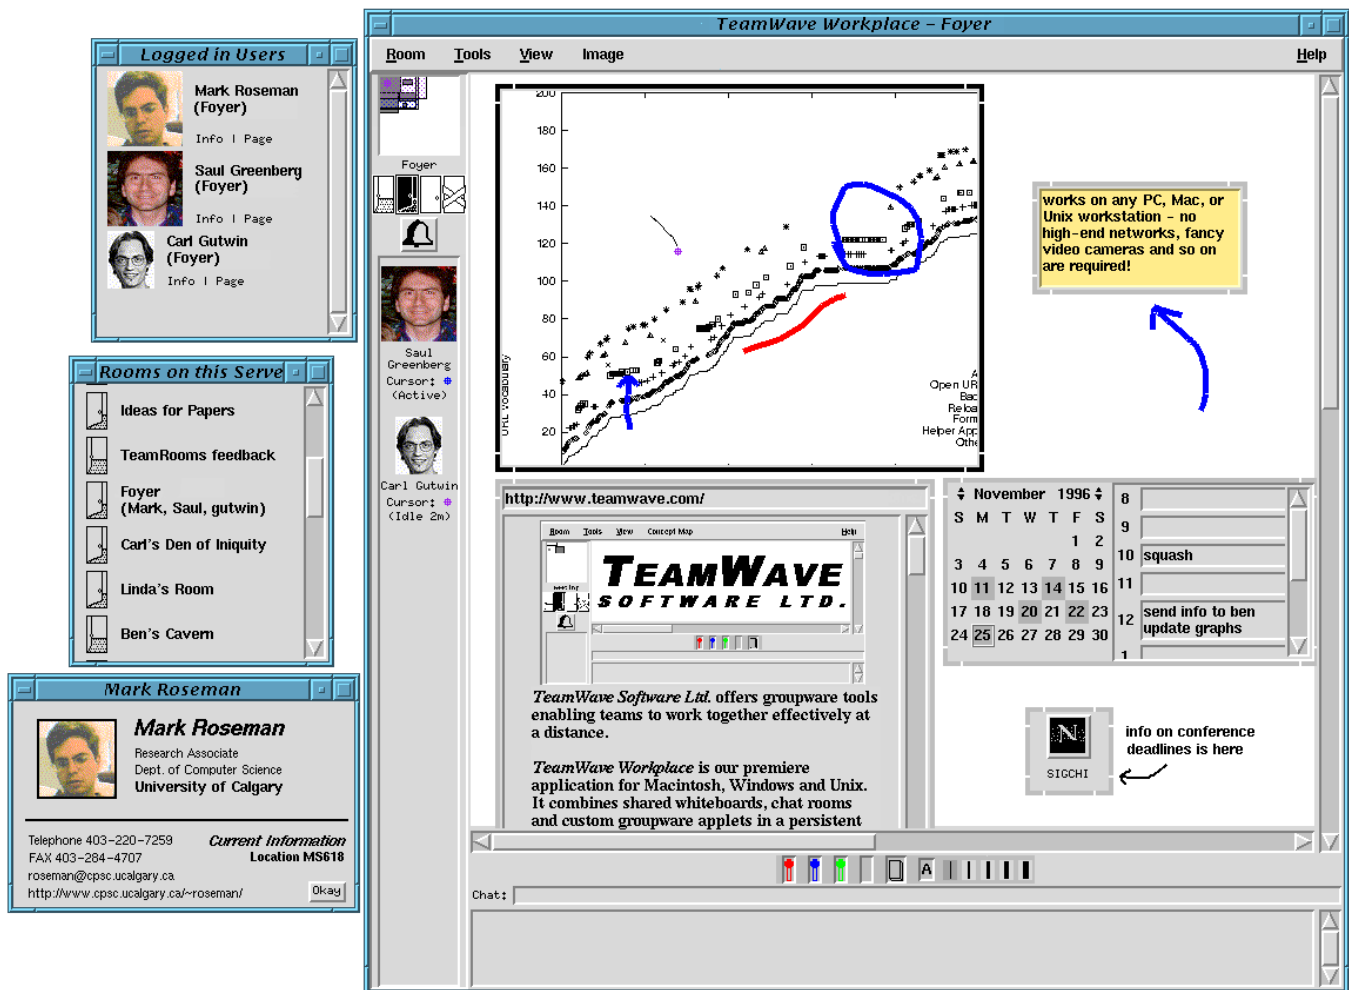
Logged in Users

Mark Roseman (Foyer)
Info | Page

Saul Greenberg (Foyer)
Info | Page

Carl Gutwin (Foyer)
Info | Page

Rooms on this Serve

Ideas for Papers
TeamRooms feedback
Foyer (Mark, Saul, gutwin)
Carl's Den of Iniquity
Linda's Room
Ben's Cavern

Mark Roseman

Mark Roseman
Research Associate
Dept. of Computer Science
University of Calgary

Telephone 403-220-7259
FAX 403-284-4707
roseman@cpsc.ucalgary.ca
http://www.cpsc.ucalgary.ca/~roseman/

Current Information
Location MS618
Okay

TeamWave Workplace - Foyer

Room Tools View Image Help

Foyer

Saul Greenberg
Cursor:
(Active)

Carl Gutwin
Cursor:
(Idle 2m)

200
180
160
140
120
100
80
60
40
20
URL vocabulary

A
Open UR
Bac
Reloa
Form
Helper App
Othe

works on any PC, Mac, or Unix workstation - no high-end networks, fancy video cameras and so on are required!

http://www.teamwave.com/

Room Tools View Concept Map Help
TEAMWAVE
SOFTWARE LTD.

TeamWave Software Ltd. offers groupware tools enabling teams to work together effectively at a distance.

TeamWave Workplace is our premiere application for Macintosh, Windows and Unix. It combines shared whiteboards, chat rooms and custom groupware applets in a persistent

November 1996
| S | M | T | W | T | F | S |
|---|---|---|---|---|---|---|
| | | | | | 1 | 2 |
| 3 | 4 | 5 | 6 | 7 | 8 | 9 |
| 10 | 11 | 12 | 13 | 14 | 15 | 16 |
| 17 | 18 | 19 | 20 | 21 | 22 | 23 |
| 24 | 25 | 26 | 27 | 28 | 29 | 30 |

8
9
10 squash
11
12 send info to ben update graphs
1

SIGCHI

info on conference deadlines is here

A

Chat: